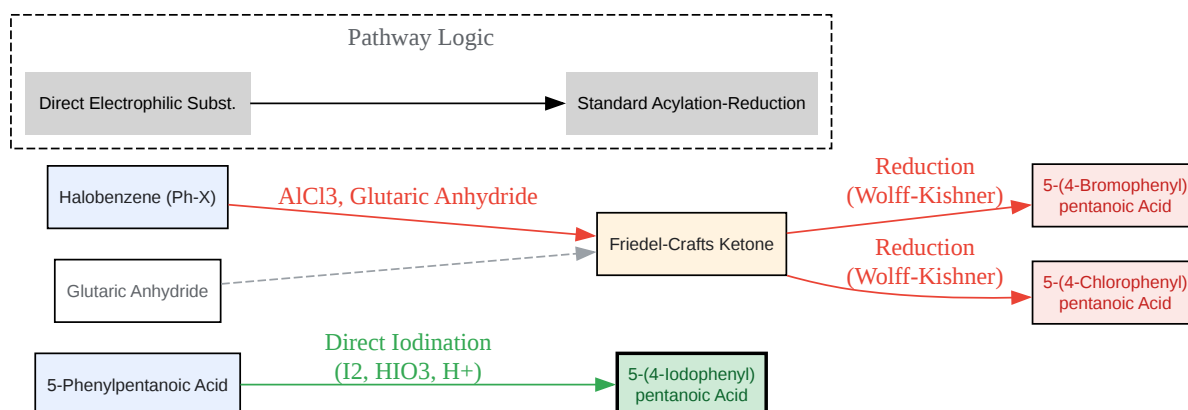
Pathway Logic

Direct Electrophilic Subst.

Standard Acylation-Reduction

Halobenzene (Ph-X)

AlCl3, Glutaric Anhydride

Glutaric Anhydride

Friedel-Crafts Ketone

Reduction
(Wolff-Kishner)

5-(4-Bromophenyl)
pentanoic Acid

Reduction
(Wolff-Kishner)

5-(4-Chlorophenyl)
pentanoic Acid

5-Phenylpentanoic Acid

Direct Iodination
(I2, HIO3, H+)

5-(4-Iodophenyl)
pentanoic Acid